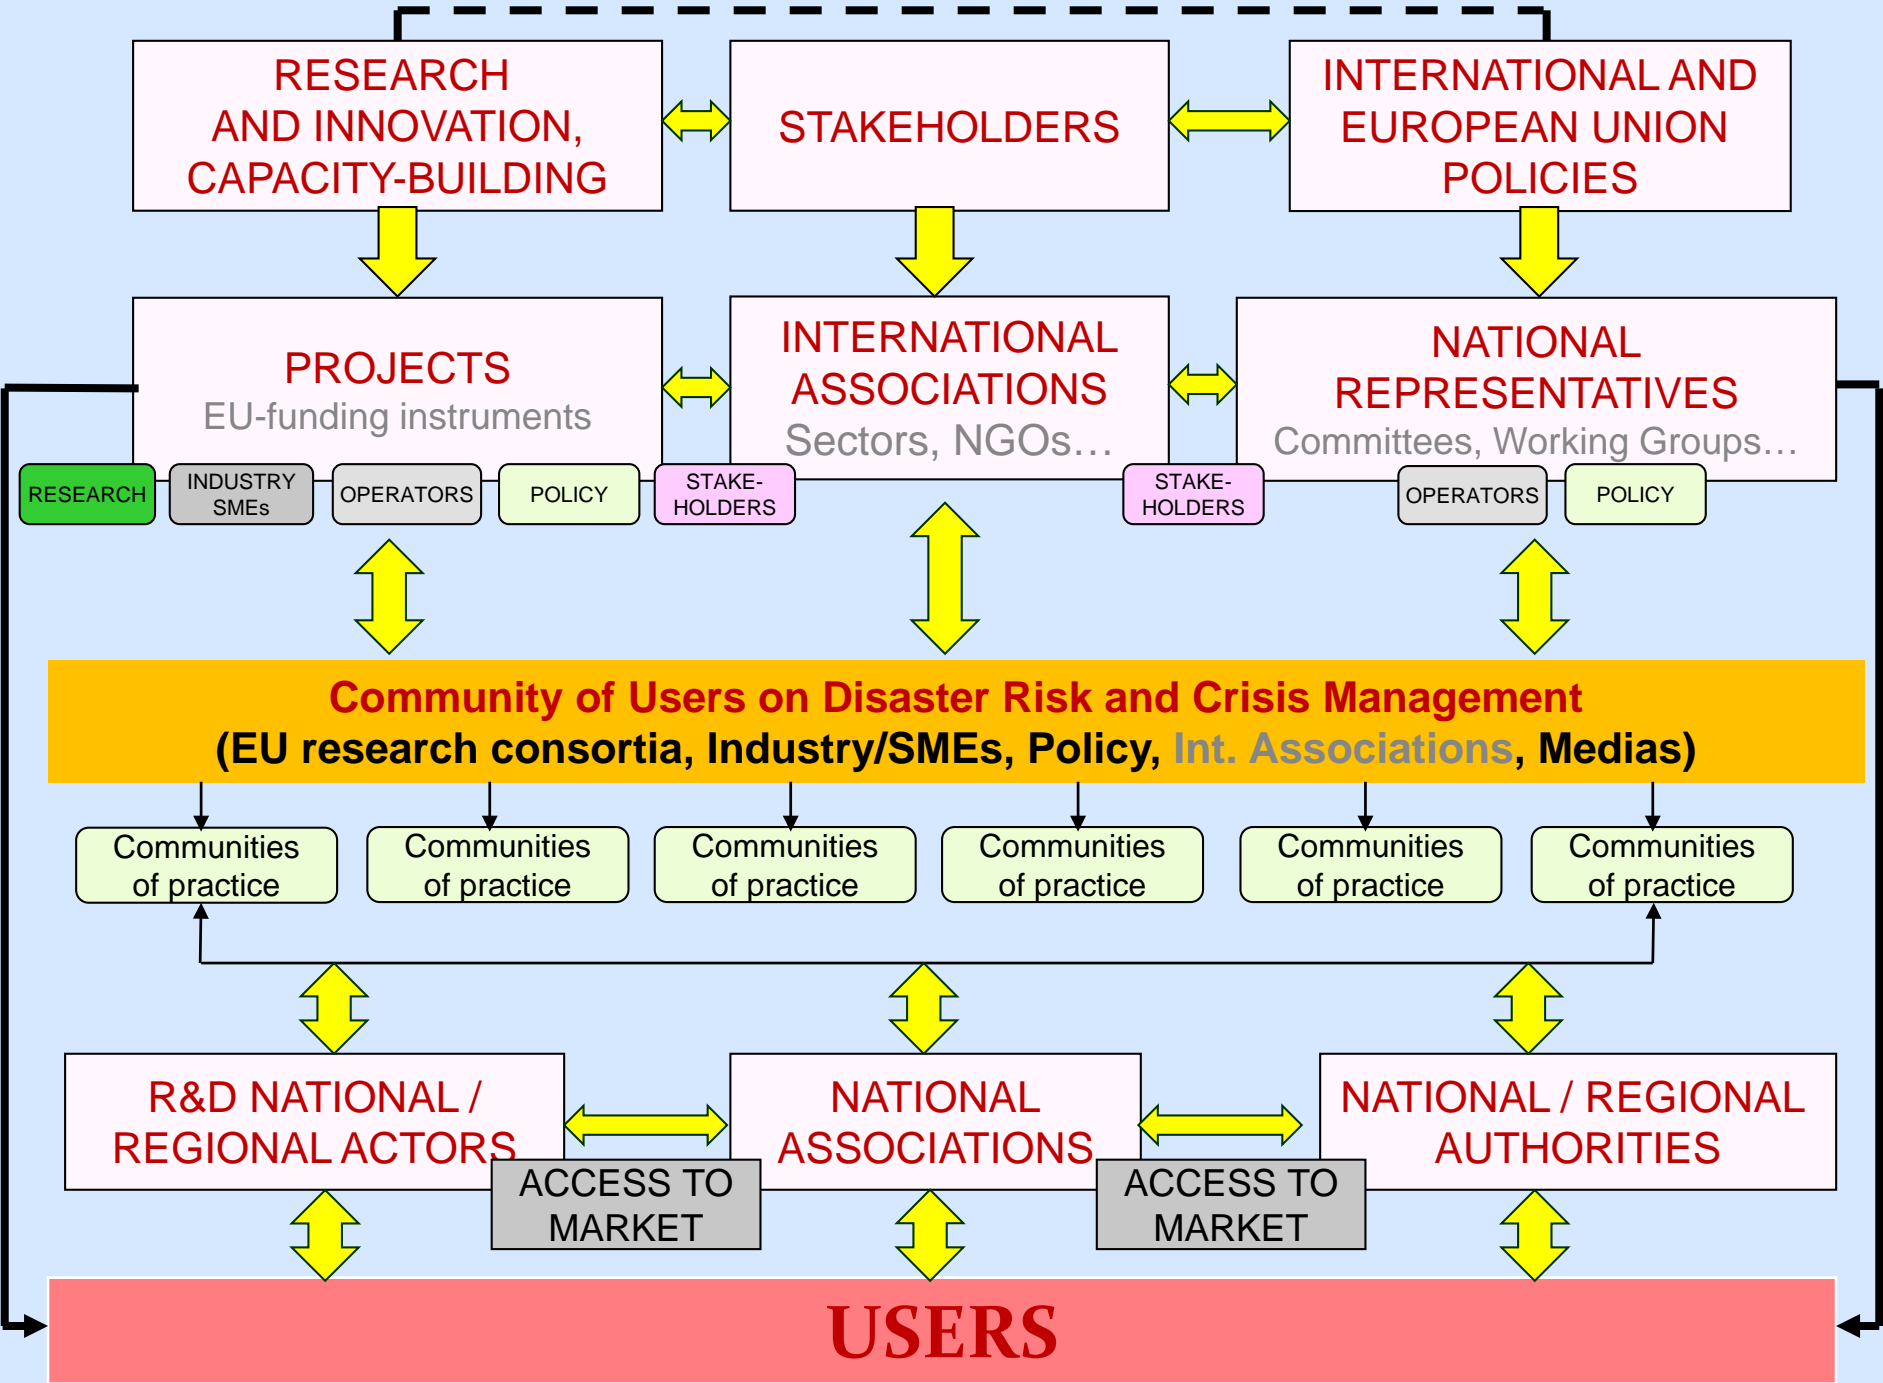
RESEARCH AND INNOVATION, CAPACITY-BUILDING

STAKEHOLDERS

INTERNATIONAL AND EUROPEAN UNION POLICIES

PROJECTS
EU-funding instruments

INTERNATIONAL ASSOCIATIONS
Sectors, NGOs…

NATIONAL REPRESENTATIVES
Committees, Working Groups…

RESEARCH
INDUSTRY SMEs
OPERATORS
POLICY
STAKE-HOLDERS
STAKE-HOLDERS
OPERATORS
POLICY

Community of Users on Disaster Risk and Crisis Management
(EU research consortia, Industry/SMEs, Policy, Int. Associations, Medias)

Communities of practice
Communities of practice
Communities of practice
Communities of practice
Communities of practice
Communities of practice

R&D NATIONAL / REGIONAL ACTORS

NATIONAL ASSOCIATIONS

NATIONAL / REGIONAL AUTHORITIES

ACCESS TO MARKET
ACCESS TO MARKET

USERS